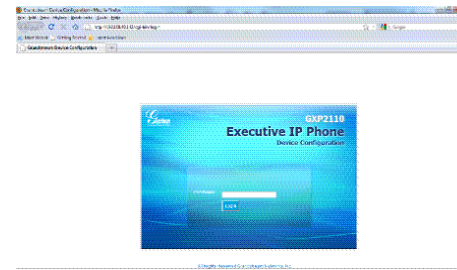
Grandstream Device Configuration - Mozilla Firefox

File Edit View History Bookmarks Tools Help

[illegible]

Most Visited Getting Started Latest Headlines

Grandstream Device Configuration

GXP2110

Executive IP Phone

Device Configuration

Password

Login

All Rights Reserved Grandstream Networks, Inc.